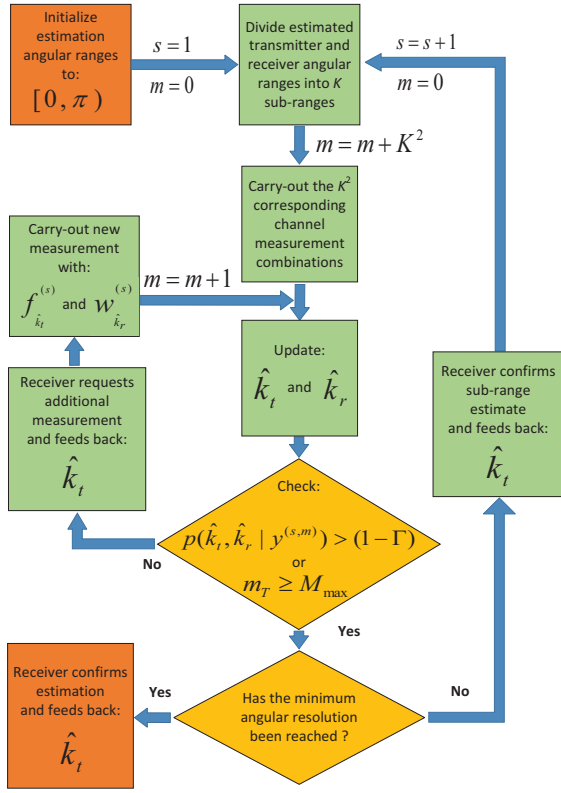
Initialize estimation angular ranges to: $[0, \pi)$

$s = 1$

$m = 0$

Divide estimated transmitter and receiver angular ranges into $K$ sub-ranges

$s = s + 1$

$m = 0$

$m = m + K^2$

Carry-out the $K^2$ corresponding channel measurement combinations

Carry-out new measurement with: $f_{\hat{k}_t}^{(s)}$ and $w_{\hat{k}_r}^{(s)}$

$m = m + 1$

Update: $\hat{k}_t$ and $\hat{k}_r$

Receiver requests additional measurement and feeds back: $\hat{k}_t$

Receiver confirms sub-range estimate and feeds back: $\hat{k}_t$

Check: $p(\hat{k}_t, \hat{k}_r \mid y^{(s,m)}) > (1 - \Gamma)$ or $m_T \geq M_{\max}$

No

Yes

Receiver confirms estimation and feeds back: $\hat{k}_t$

Yes

Has the minimum angular resolution been reached ?

No